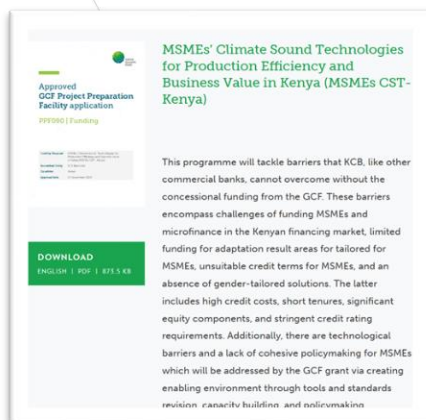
Approved
GCF Project Preparation Facility application

PPF090 | Funding

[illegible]

DOWNLOAD
ENGLISH | PDF | 873.5 KB

MSMEs' Climate Sound Technologies for Production Efficiency and Business Value in Kenya (MSMEs CST-Kenya)

This programme will tackle barriers that KCB, like other commercial banks, cannot overcome without the concessional funding from the GCF. These barriers encompass challenges of funding MSMEs and microfinance in the Kenyan financing market, limited funding for adaptation result areas for tailored for MSMEs, unsuitable credit terms for MSMEs, and an absence of gender-tailored solutions. The latter includes high credit costs, short tenures, significant equity components, and stringent credit rating requirements. Additionally, there are technological barriers and a lack of cohesive policymaking for MSMEs which will be addressed by the GCF grant via creating enabling environment through tools and standards revision, capacity building, and policymaking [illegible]